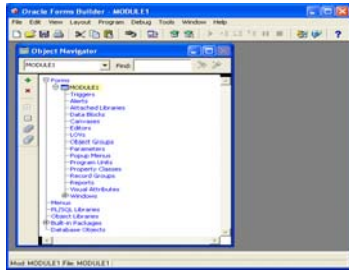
Oracle Forms Builder - MODULE1

File Edit View Layout Program Debug Tools Window Help

Object Navigator

MODULE1

Find:

Forms
MODULE1
Triggers
Alerts
Attached Libraries
Data Blocks
Canvases
Editors
LOVs
Object Groups
Parameters
Popup Menus
Program Units
Property Classes
Record Groups
Reports
Visual Attributes
Windows
Menus
PL/SQL Libraries
Object Libraries
Built-in Packages
Database Objects

Mod: MODULE1 File: MODULE1